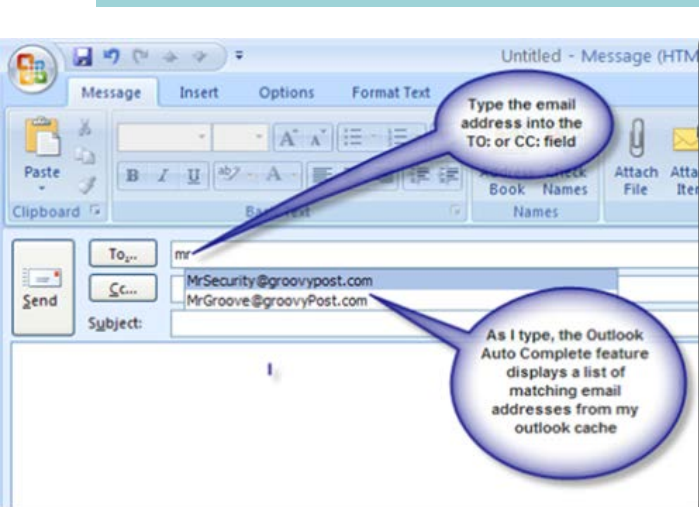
Untitled - Message (HTM

Message Insert Options Format Text

Type the email address into the TO: or CC: field

Paste

Clipboard

Basic Text

Book Names

Names

Attach File

Atta Iten

Send

To...

Cc...

Subject:

mr

MrSecurity@groovypost.com

MrGroove@groovyPost.com

As I type, the Outlook Auto Complete feature displays a list of matching email addresses from my outlook cache